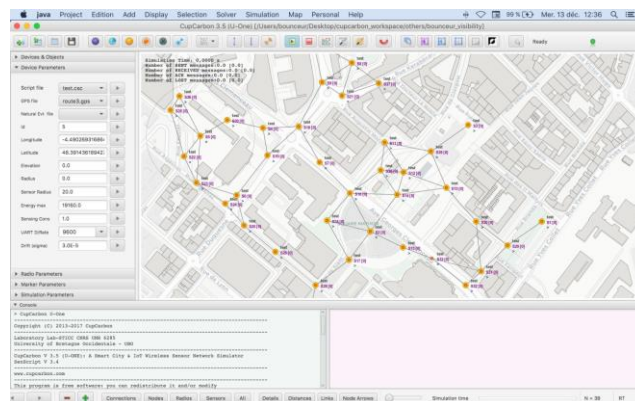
java Project Edition Add Display Selection Solver Simulation Map Personal Help

99 % Mer. 13 déc. 12:36

CupCarbon 3.5 (U-One) (/Users/bounceur/Desktop/cupcarbon_workspace/others/bounceur_visibility)

Ready

▸ Devices & Objects
▾ Device Parameters

Script file test.csc
GPS file route3.gps
Natural Evt. file
Id 5
Longitude -4.49025931686
Latitude 48.39143616943
Elevation 0.0
Radius 0.0
Sensor Radius 20.0
Energy max 19160.0
Sensing Cons 1.0
UART Dataes 9600
Drift (sigma) 3.0E-5

▸ Radio Parameters
▸ Marker Parameters
▸ Simulation Parameters
▾ Console

Simulation Time: 0.0000 s
Number of SENT messages:0.0 [0.0]
Number of RECEIVED messages:0.0 [0.0]
Number of ACK messages:0.0 [0.0]
Number of LOST messages:0.0 [0.0]

> CupCarbon U-One

Copyright (C) 2013-2017 CupCarbon

Laboratory Lab-STICC CNRS UMR 6285
University of Bretagne Occidentale - UBO

CupCarbon V 3.5 (U-ONE): A Smart City & IoT Wireless Sensor Network Simulator
SenScript V 3.4

www.cupcarbon.com

This program is free software: you can redistribute it and/or modify

Connections Nodes Radios Sensors All Details Distances Links Node Arrows Simulation time N = 38 97